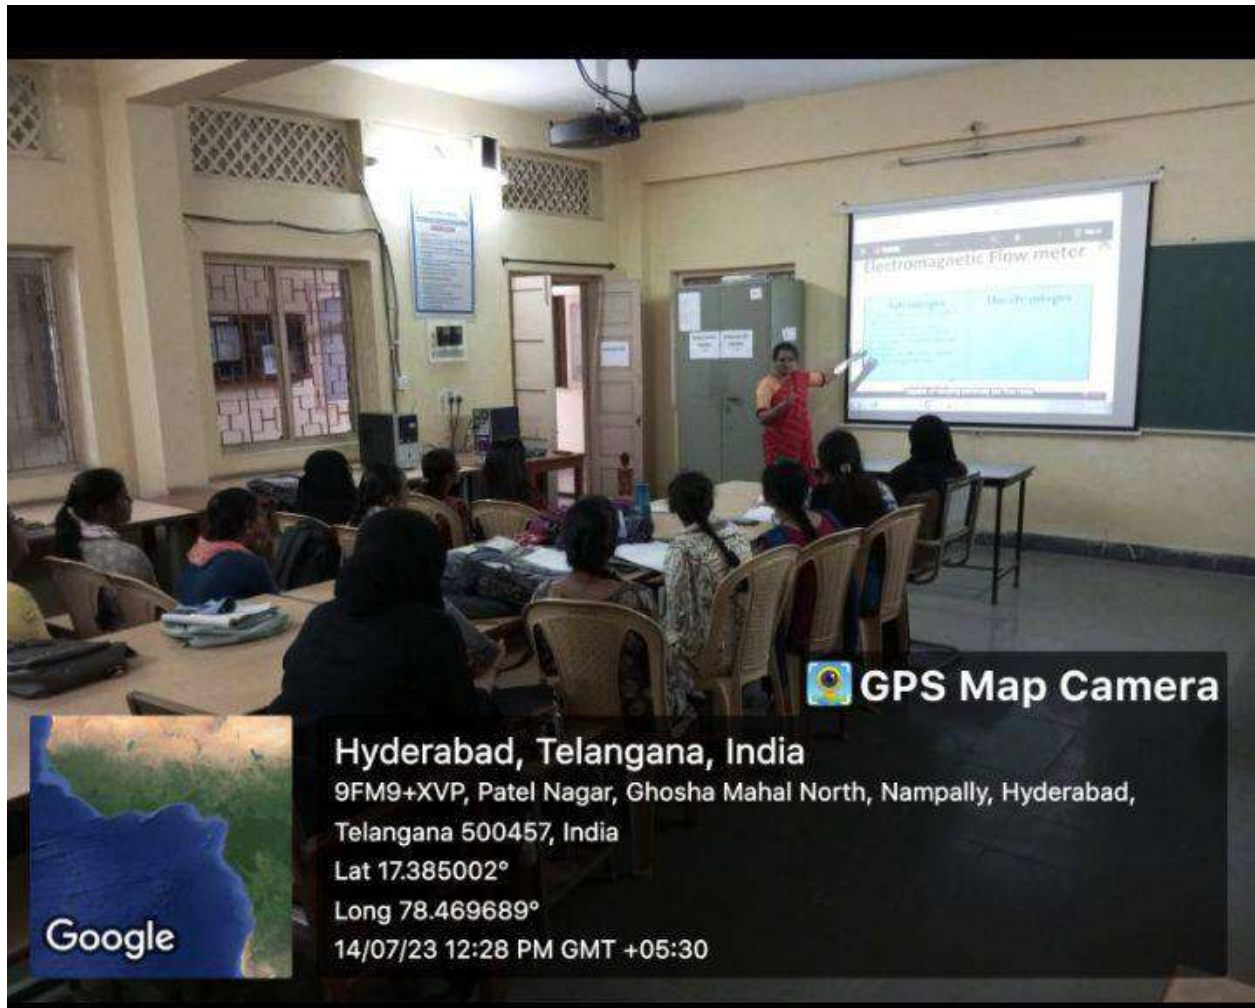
Electromagnetic Flow meter

Advantages

Disadvantages

GPS Map Camera

Hyderabad, Telangana, India
9FM9+XVP, Patel Nagar, Ghosha Mahal North, Nampally, Hyderabad, Telangana 500457, India
Lat 17.385002°
Long 78.469689°
14/07/23 12:28 PM GMT +05:30

Google